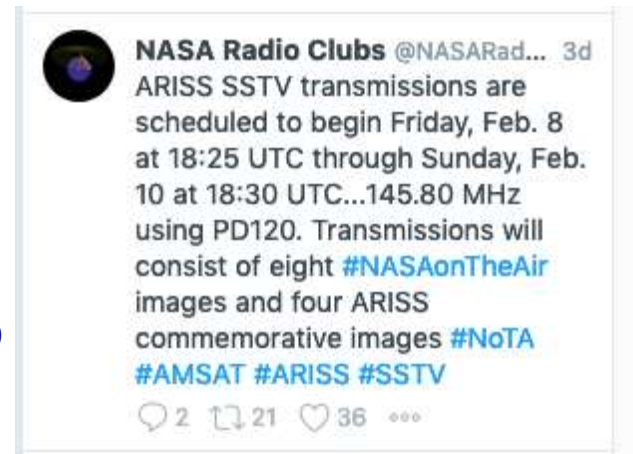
NASA Radio Clubs @NASARad... 3d
ARISS SSTV transmissions are scheduled to begin Friday, Feb. 8 at 18:25 UTC through Sunday, Feb. 10 at 18:30 UTC...145.80 MHz using PD120. Transmissions will consist of eight #NASAonTheAir images and four ARISS commemorative images #NoTA #AMSAT #ARISS #SSTV

2 21 36